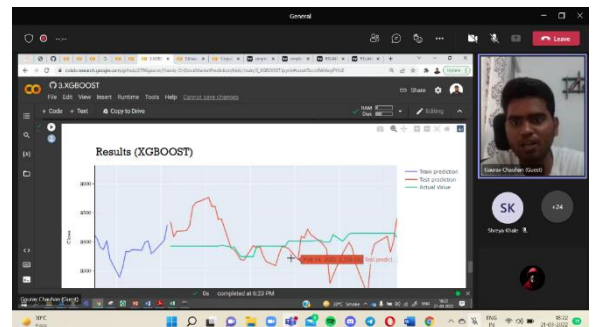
General

Leave

colab.research.google.com

3.XGBOOST

File Edit View Insert Runtime Tools Help Cannot save changes

+ Code + Text Copy to Drive

RAM
Disk

Editing

Share

Results (XGBOOST)

Train prediction
Test prediction
Actual Value

Close

Test predict...

0s completed at 6:23 PM

Gaurav Chauhan (Guest)

SK

Shreya Khale

+24

Gaurav Chauhan (Guest)

ENG
IN

18:22
21-03-2022